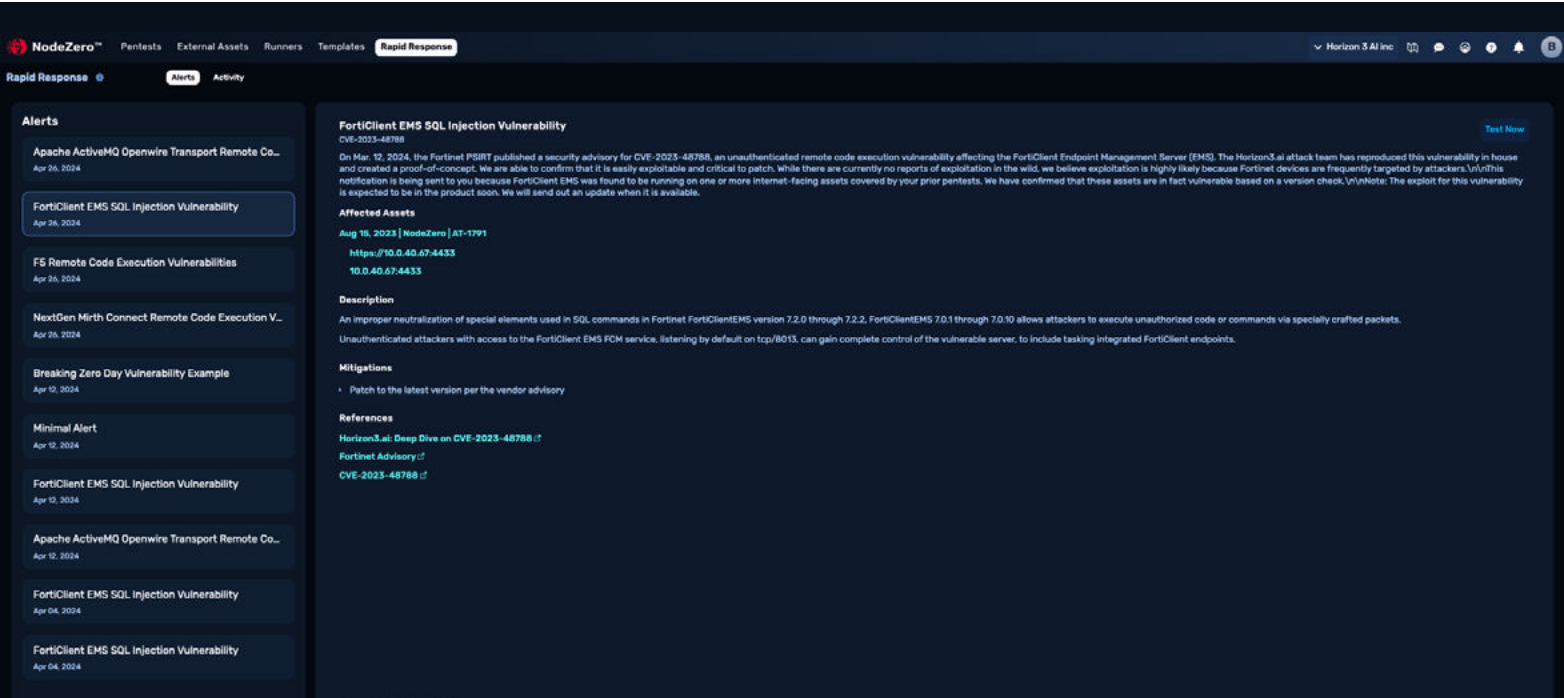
NodeZero™ Pentests External Assets Runners Templates Rapid Response

Horizon 3 AI inc B

Rapid Response

Alerts Activity

Alerts

Apache ActiveMQ Openwire Transport Remote Co...
Apr 26, 2024

FortiClient EMS SQL Injection Vulnerability
Apr 26, 2024

F5 Remote Code Execution Vulnerabilities
Apr 26, 2024

NextGen Mirth Connect Remote Code Execution V...
Apr 26, 2024

Breaking Zero Day Vulnerability Example
Apr 12, 2024

Minimal Alert
Apr 12, 2024

FortiClient EMS SQL Injection Vulnerability
Apr 12, 2024

Apache ActiveMQ Openwire Transport Remote Co...
Apr 12, 2024

FortiClient EMS SQL Injection Vulnerability
Apr 04, 2024

FortiClient EMS SQL Injection Vulnerability
Apr 04, 2024

FortiClient EMS SQL Injection Vulnerability
CVE-2023-48788

Test Now

On Mar. 12, 2024, the Fortinet PSIRT published a security advisory for CVE-2023-48788, an unauthenticated remote code execution vulnerability affecting the FortiClient Endpoint Management Server (EMS). The Horizon3.ai attack team has reproduced this vulnerability in house and created a proof-of-concept. We are able to confirm that it is easily exploitable and critical to patch. While there are currently no reports of exploitation in the wild, we believe exploitation is highly likely because Fortinet devices are frequently targeted by attackers.\n\nThis notification is being sent to you because FortiClient EMS was found to be running on one or more internet-facing assets covered by your prior pentests. We have confirmed that these assets are in fact vulnerable based on a version check.\n\nNote: The exploit for this vulnerability is expected to be in the product soon. We will send out an update when it is available.

Affected Assets

Aug 15, 2023 | NodeZero | AT-1791

https://10.0.40.67:4433

10.0.40.67:4433

Description

An improper neutralization of special elements used in SQL commands in Fortinet FortiClientEMS version 7.2.0 through 7.2.2, FortiClientEMS 7.0.1 through 7.0.10 allows attackers to execute unauthorized code or commands via specially crafted packets.

Unauthenticated attackers with access to the FortiClient EMS FCM service, listening by default on tcp/8013, can gain complete control of the vulnerable server, to include tasking integrated FortiClient endpoints.

Mitigations

Patch to the latest version per the vendor advisory

References

Horizon3.ai: Deep Dive on CVE-2023-48788

Fortinet Advisory

CVE-2023-48788